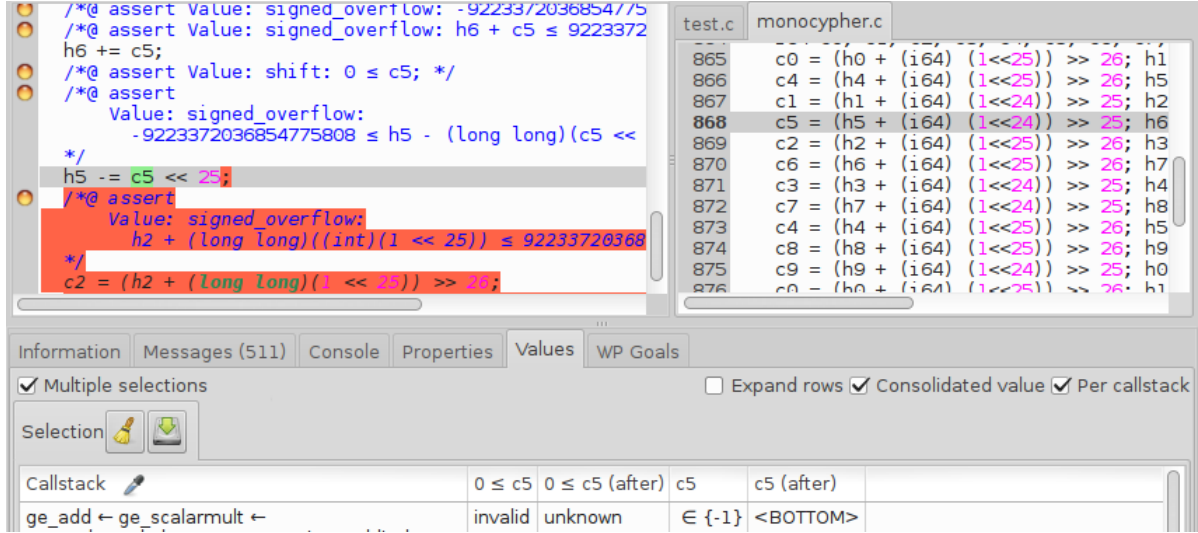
/*@ assert Value: signed_overflow: -92233720368547​75
/*@ assert Value: signed_overflow: h6 + c5 ≤ 9223372
h6 += c5;
/*@ assert Value: shift: 0 ≤ c5; */
/*@ assert
Value: signed_overflow:
-9223372036854775808 ≤ h5 - (long long)(c5 <<
*/
h5 -= c5 << 25;
/*@ assert
Value: signed_overflow:
h2 + (long long)((int)(1 << 25)) ≤ 92233720368
*/
c2 = (h2 + (long long)(1 << 25)) >> 26;

test.c monocypher.c

| | |
|---|---|
| 865 | c0 = (h0 + (i64) (1<<25)) >> 26; h1 |
| 866 | c4 = (h4 + (i64) (1<<25)) >> 26; h5 |
| 867 | c1 = (h1 + (i64) (1<<24)) >> 25; h2 |
| 868 | c5 = (h5 + (i64) (1<<24)) >> 25; h6 |
| 869 | c2 = (h2 + (i64) (1<<25)) >> 26; h3 |
| 870 | c6 = (h6 + (i64) (1<<25)) >> 26; h7 |
| 871 | c3 = (h3 + (i64) (1<<24)) >> 25; h4 |
| 872 | c7 = (h7 + (i64) (1<<24)) >> 25; h8 |
| 873 | c4 = (h4 + (i64) (1<<25)) >> 26; h5 |
| 874 | c8 = (h8 + (i64) (1<<25)) >> 26; h9 |
| 875 | c9 = (h9 + (i64) (1<<24)) >> 25; h0 |
| 876 | c0 = (h0 + (i64) (1<<25)) >> 26; h1 |

Information Messages (511) Console Properties Values WP Goals

Multiple selections Expand rows Consolidated value Per callstack

Selection

| Callstack | 0 ≤ c5 | 0 ≤ c5 (after) | c5 | c5 (after) |
|---|---|---|---|---|
| ge_add ← ge_scalarmult ← | invalid | unknown | ∈ {-1} | <BOTTOM> |